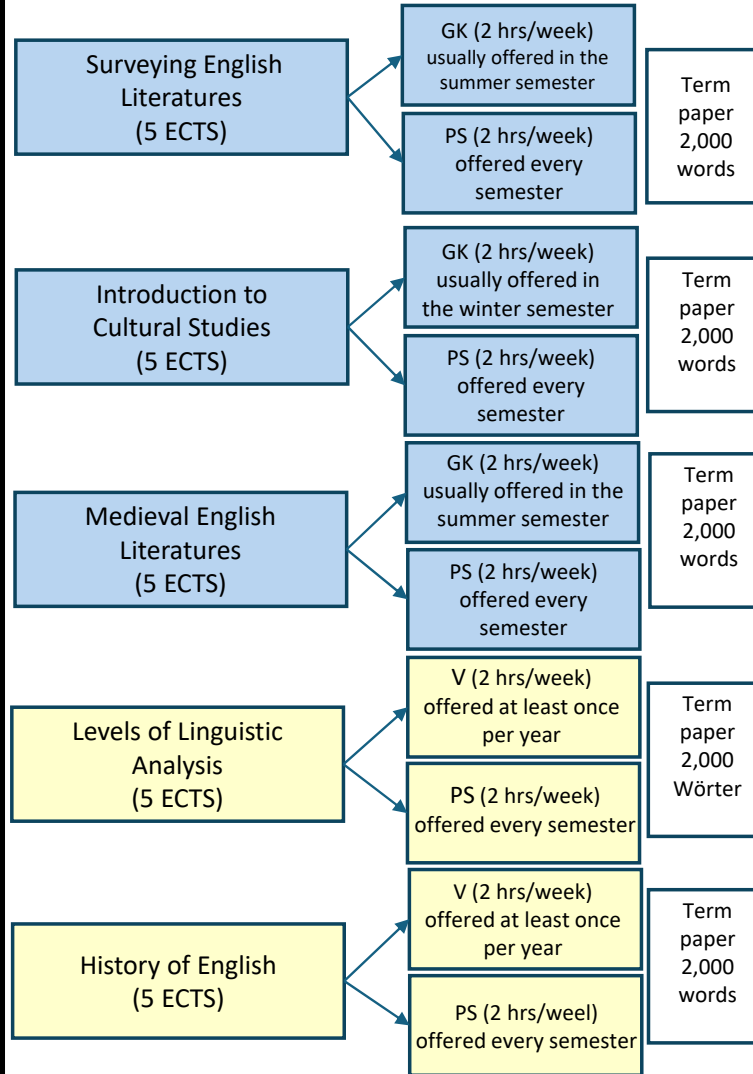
Surveying English Literatures (5 ECTS)

GK (2 hrs/week) usually offered in the summer semester

PS (2 hrs/week) offered every semester

Term paper 2,000 words

Introduction to Cultural Studies (5 ECTS)

GK (2 hrs/week) usually offered in the winter semester

PS (2 hrs/week) offered every semester

Term paper 2,000 words

Medieval English Literatures (5 ECTS)

GK (2 hrs/week) usually offered in the summer semester

PS (2 hrs/week) offered every semester

Term paper 2,000 words

Levels of Linguistic Analysis (5 ECTS)

V (2 hrs/week) offered at least once per year

PS (2 hrs/week) offered every semester

Term paper 2,000 Wörter

History of English (5 ECTS)

V (2 hrs/week) offered at least once per year

PS (2 hrs/weel) offered every semester

Term paper 2,000 words